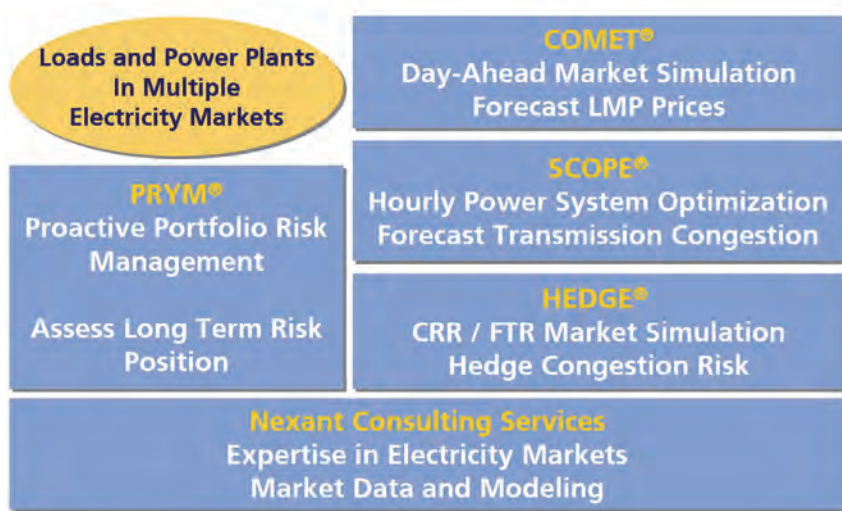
Loads and Power Plants In Multiple Electricity Markets

COMET®
Day-Ahead Market Simulation
Forecast LMP Prices

PRYM®
Proactive Portfolio Risk Management

Assess Long Term Risk Position

SCOPE®
Hourly Power System Optimization
Forecast Transmission Congestion

HEDGE®
CRR / FTR Market Simulation
Hedge Congestion Risk

Nexant Consulting Services
Expertise in Electricity Markets
Market Data and Modeling